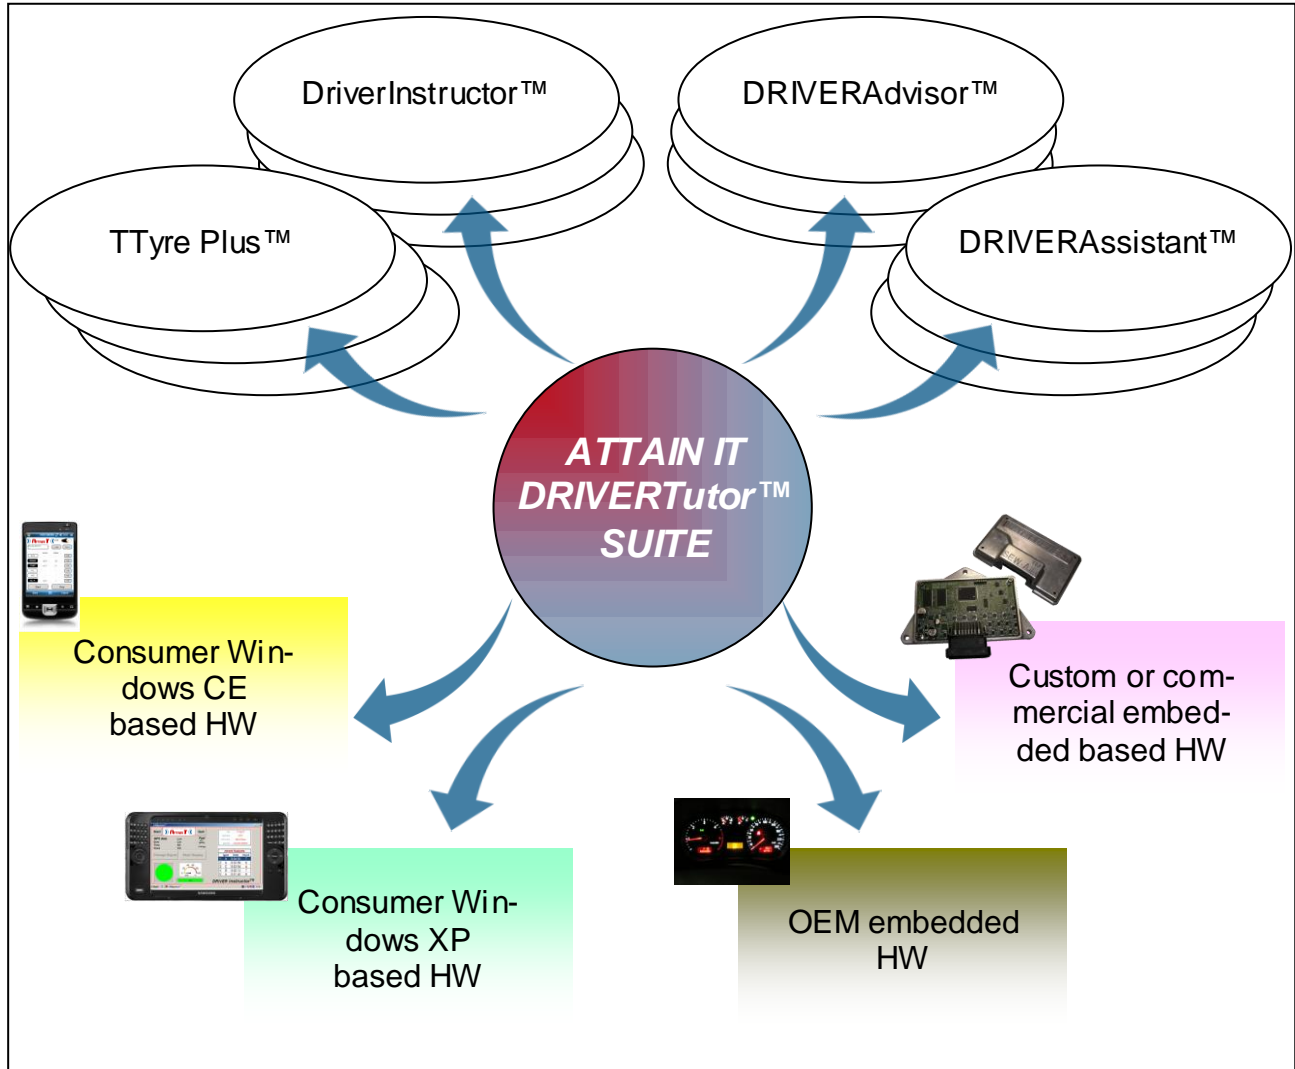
DriverInstructor™

DRIVERAdvisor™

TTyre Plus™

DRIVERAssistant™

ATTAIN IT DRIVERTutor™ SUITE

Consumer Windows CE based HW

Custom or commercial embedded based HW

Consumer Windows XP based HW

OEM embedded HW